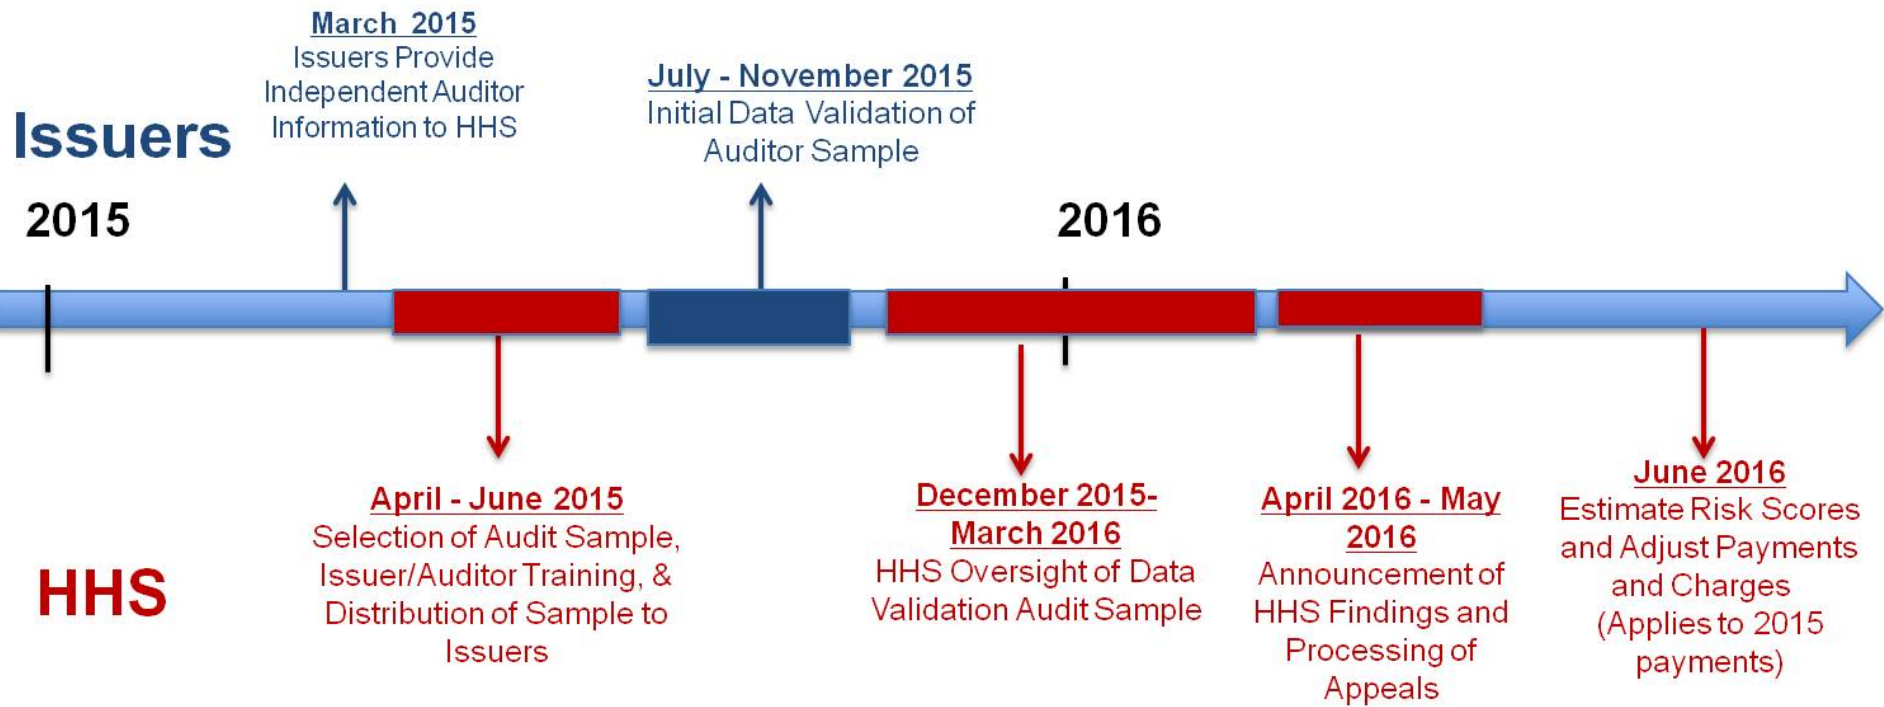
Issuers

March 2015
Issuers Provide Independent Auditor Information to HHS

July - November 2015
Initial Data Validation of Auditor Sample

2015

2016

HHS

April - June 2015
Selection of Audit Sample, Issuer/Auditor Training, & Distribution of Sample to Issuers

December 2015- March 2016
HHS Oversight of Data Validation Audit Sample

April 2016 - May 2016
Announcement of HHS Findings and Processing of Appeals

June 2016
Estimate Risk Scores and Adjust Payments and Charges (Applies to 2015 payments)